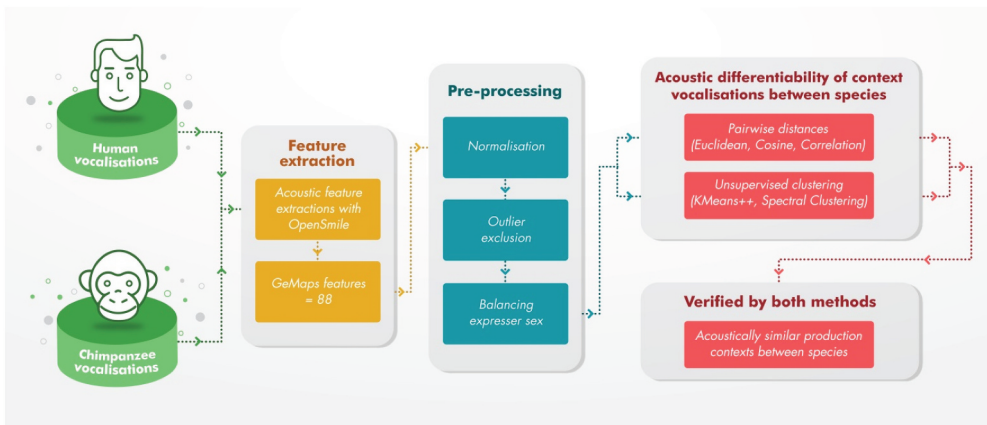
Human vocalisations

Chimpanzee vocalisations

Feature extraction

Acoustic feature extractions with OpenSmile

GeMaps features = 88

Pre-processing

Normalisation

Outlier exclusion

Balancing expresser sex

Acoustic differentiability of context vocalisations between species

Pairwise distances (Euclidean, Cosine, Correlation)

Unsupervised clustering (KMeans++, Spectral Clustering)

Verified by both methods

Acoustically similar production contexts between species